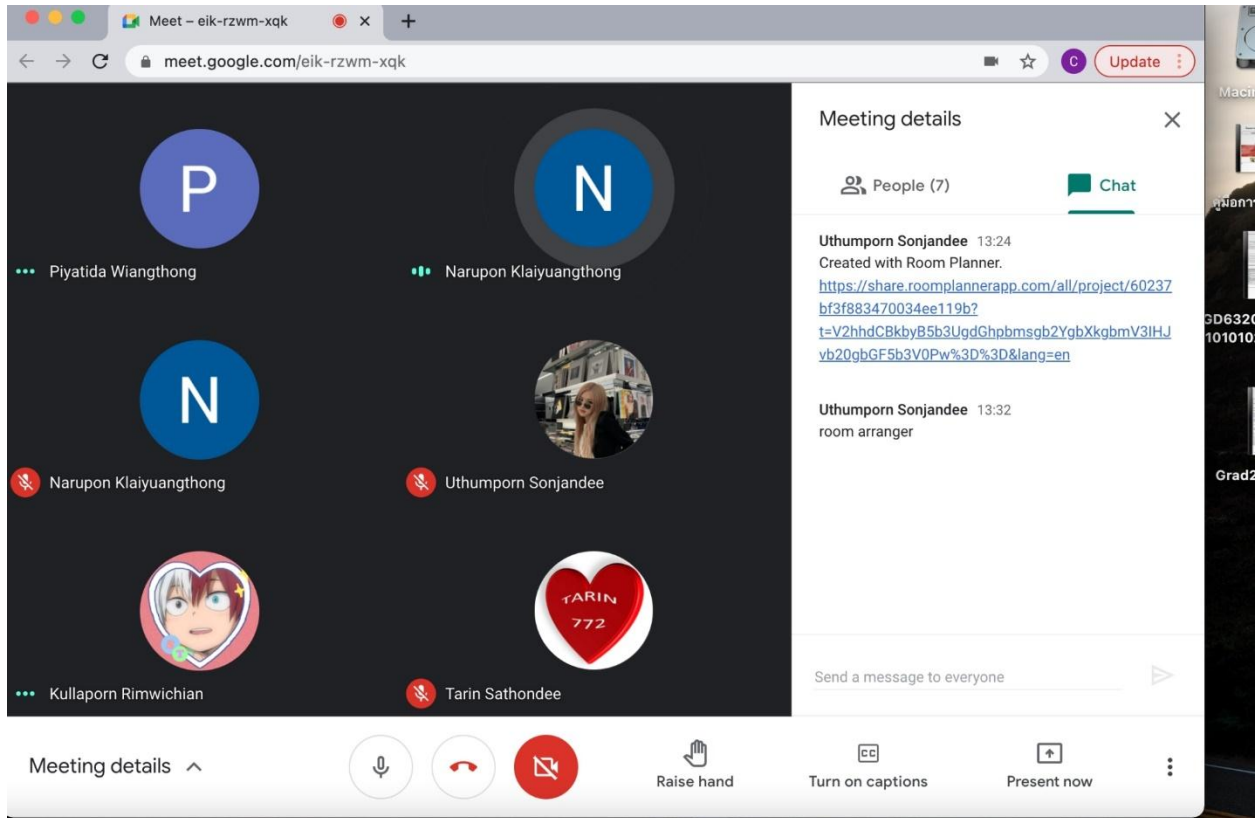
Meet – eik-rzwm-xqk

meet.google.com/eik-rzwm-xqk

C Update

P
Piyatida Wiangthong

N
Narupon Klaiyuangthong

N
Narupon Klaiyuangthong

Uthumporn Sonjandee

Kullaporn Rimwichian

TARIN 772
Tarin Sathondee

Meeting details

People (7) Chat

Uthumporn Sonjandee 13:24
Created with Room Planner.
https://share.roomplannerapp.com/all/project/60237bf3f883470034ee119b?t=V2hhdCBkbyB5b3UgdGhpbmsgb2YgbXkgbmV3IHJvb20gbGF5b3V0Pw%3D%3D&lang=en

Uthumporn Sonjandee 13:32
room arranger

Send a message to everyone

Meeting details

Raise hand

Turn on captions

Present now

Macin

คู่มือการ

GD632
101010

Grad2